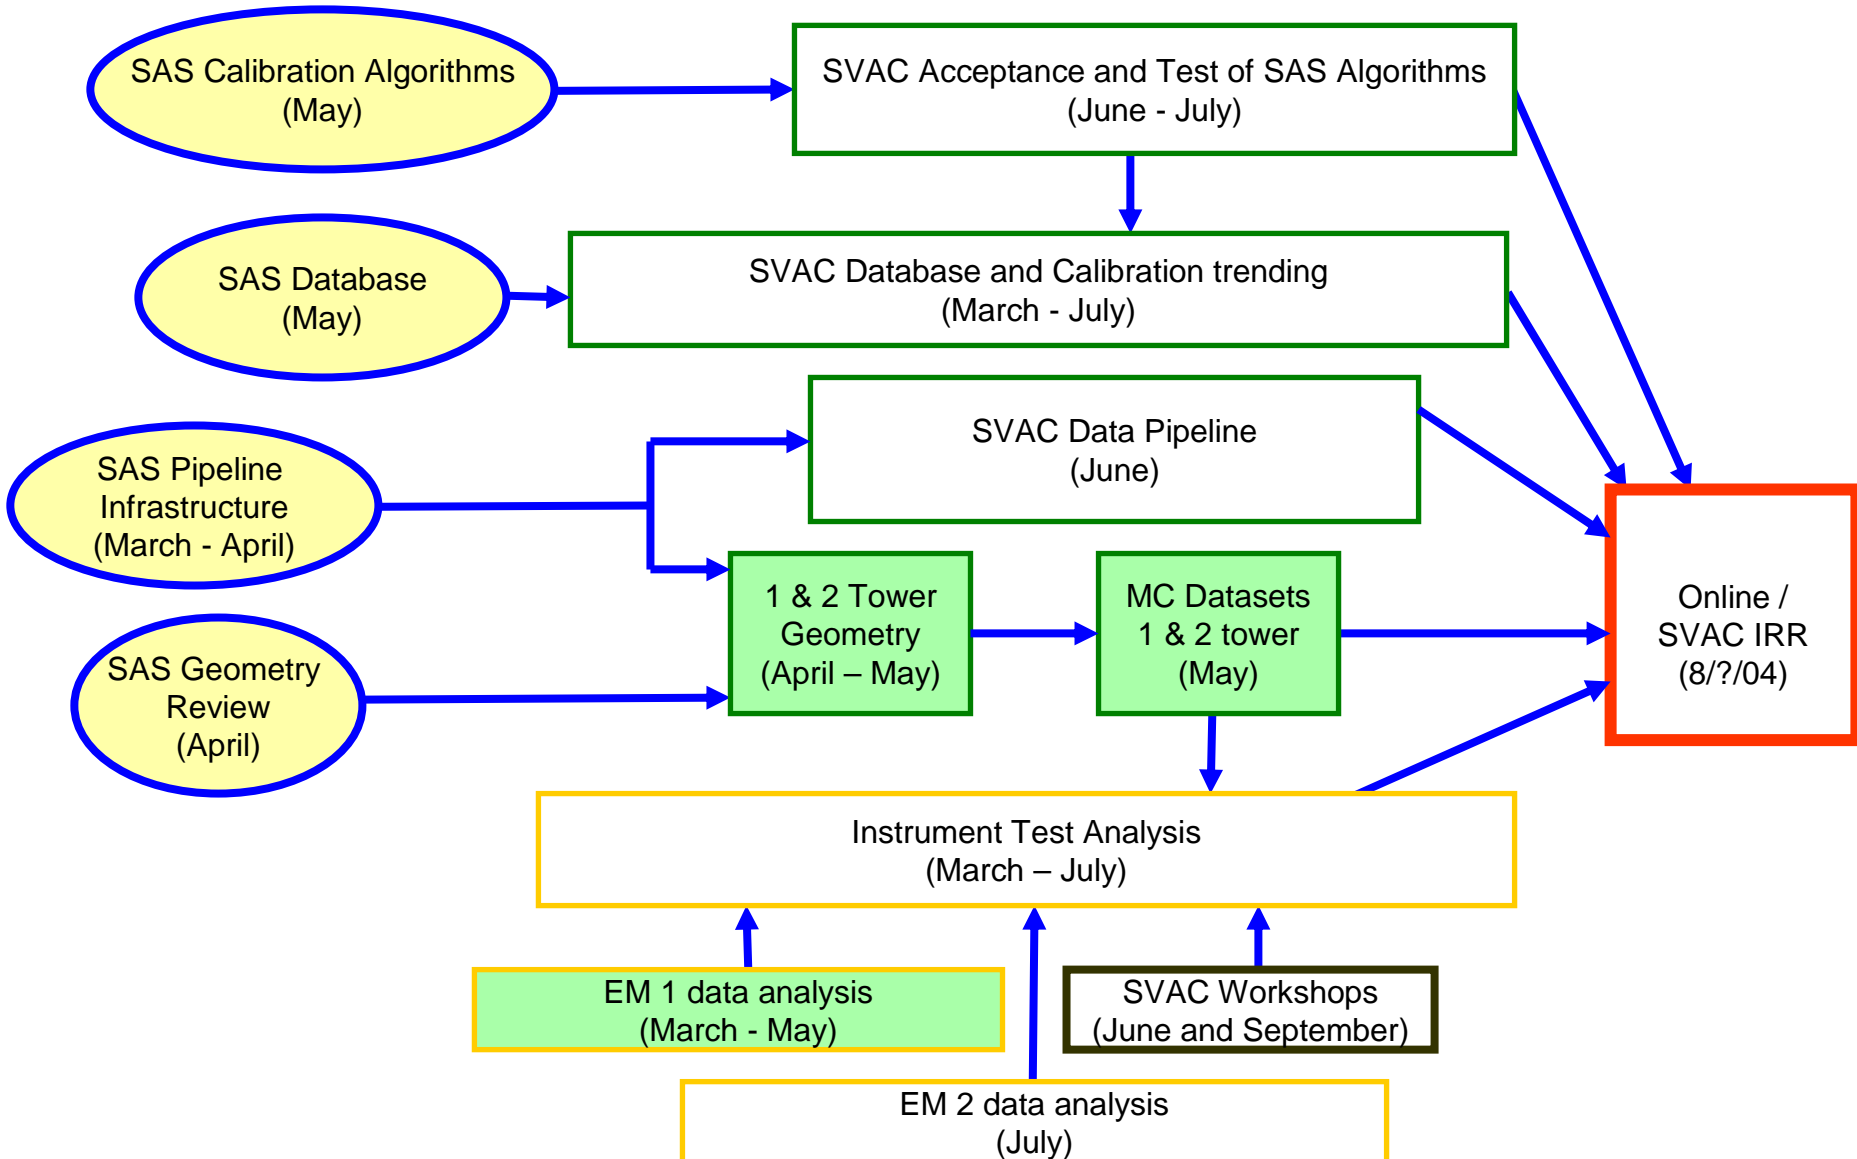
SAS Calibration Algorithms
(May)

SVAC Acceptance and Test of SAS Algorithms
(June - July)

SAS Database
(May)

SVAC Database and Calibration trending
(March - July)

SVAC Data Pipeline
(June)

SAS Pipeline Infrastructure
(March - April)

1 & 2 Tower Geometry
(April – May)

MC Datasets
1 & 2 tower
(May)

Online /
SVAC IRR
(8/?/04)

SAS Geometry Review
(April)

Instrument Test Analysis
(March – July)

EM 1 data analysis
(March - May)

SVAC Workshops
(June and September)

EM 2 data analysis
(July)